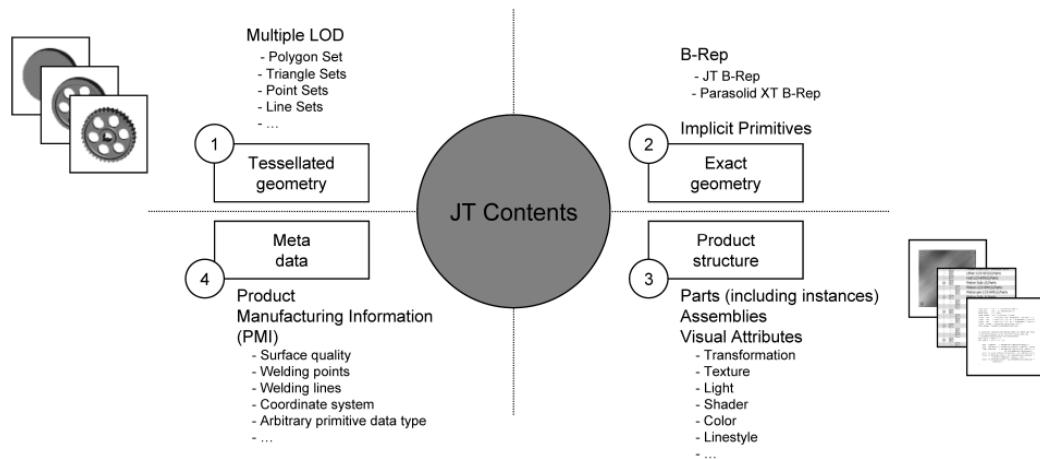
Multiple LOD
- Polygon Set
- Triangle Sets
- Point Sets
- Line Sets
- …

1
Tessellated geometry

B-Rep
- JT B-Rep
- Parasolid XT B-Rep

Implicit Primitives

2
Exact geometry

JT Contents

Meta data
4

Product Manufacturing Information (PMI)
- Surface quality
- Welding points
- Welding lines
- Coordinate system
- Arbitrary primitive data type
- …

Product structure
3

Parts (including instances)
Assemblies
Visual Attributes
- Transformation
- Texture
- Light
- Shader
- Color
- Linestyle
- …